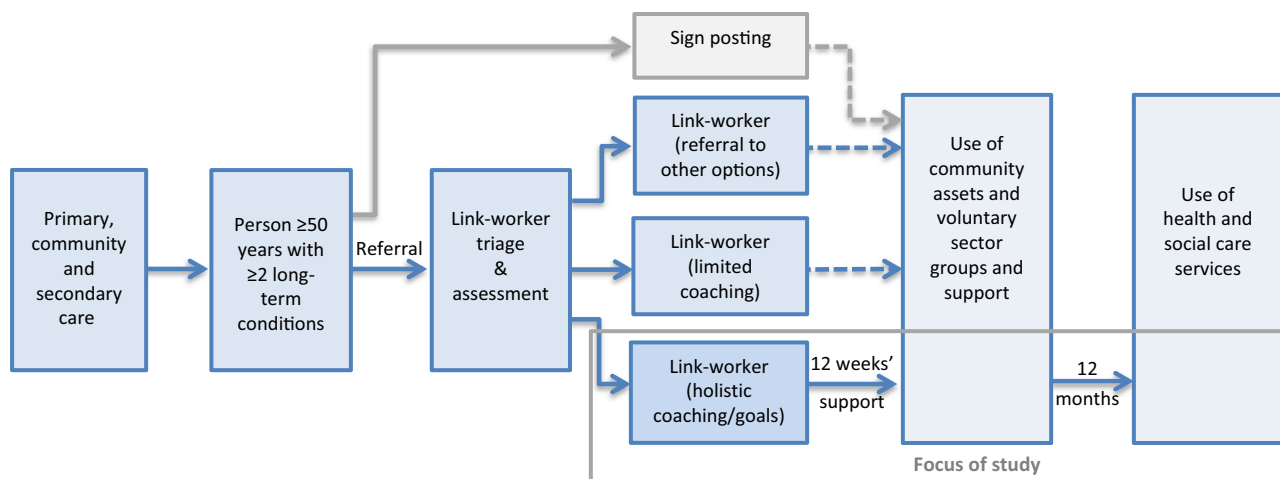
Primary, community and secondary care

Person $\geq$50 years with $\geq$2 long-term conditions

Referral

Link-worker triage & assessment

Sign posting

Link-worker (referral to other options)

Link-worker (limited coaching)

Link-worker (holistic coaching/goals)

12 weeks' support

Use of community assets and voluntary sector groups and support

12 months

Use of health and social care services

Focus of study